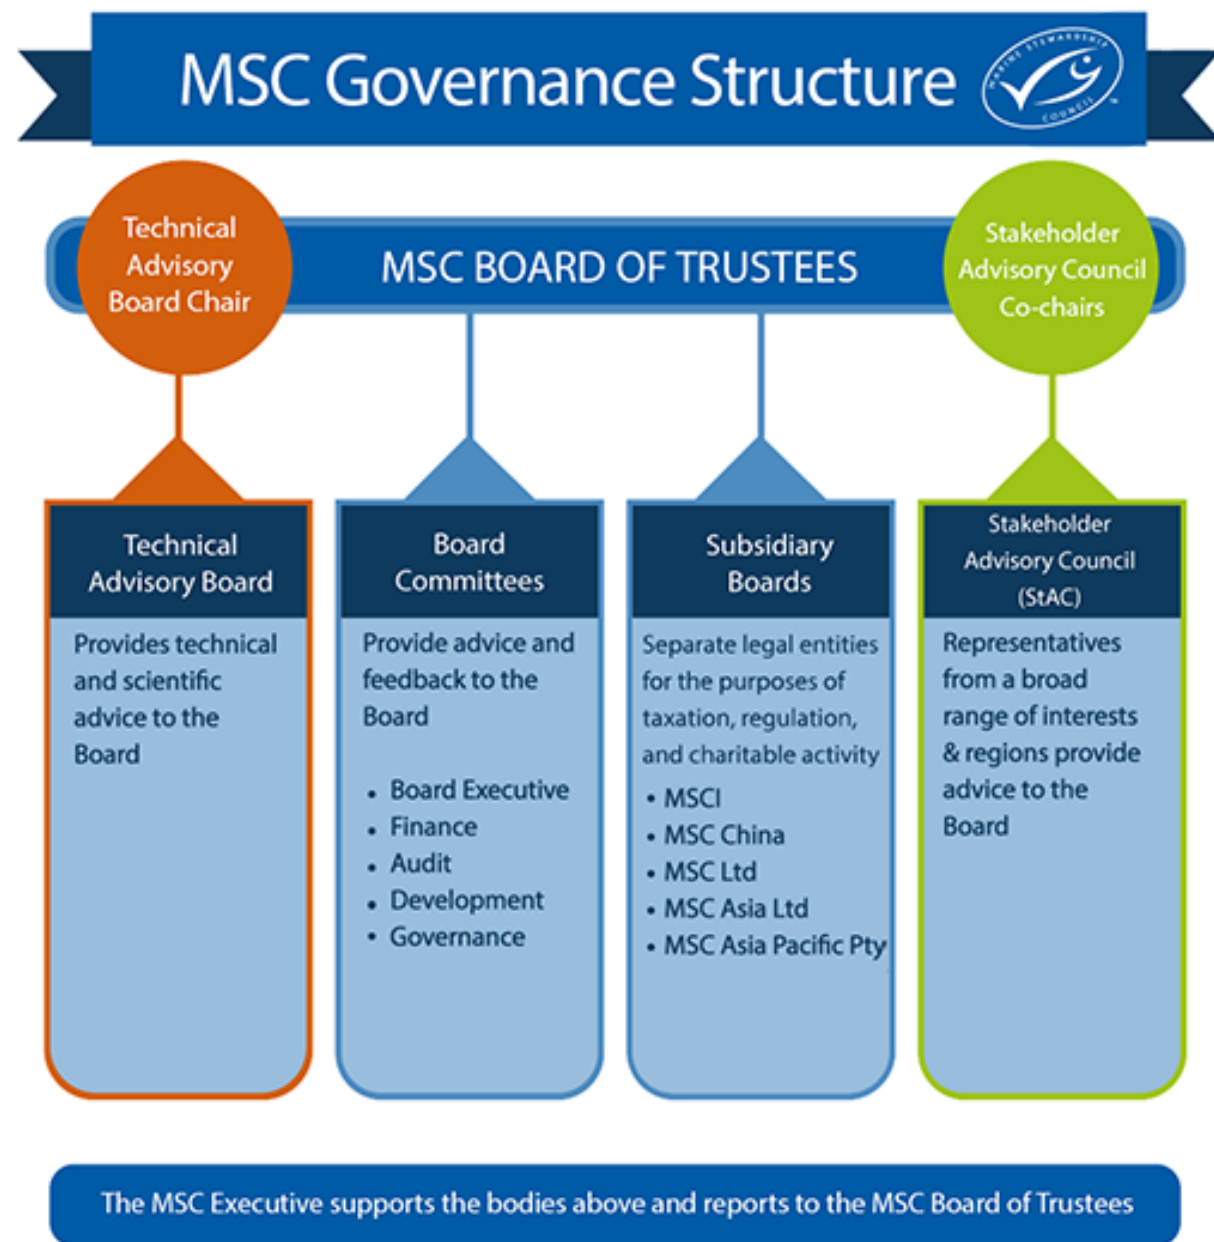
MSC Governance Structure

MARINE STEWARDSHIP COUNCIL

Technical Advisory Board Chair

MSC BOARD OF TRUSTEES

Stakeholder Advisory Council Co-chairs

Technical Advisory Board

Provides technical and scientific advice to the Board

Board Committees

Provide advice and feedback to the Board

- Board Executive
- Finance
- Audit
- Development
- Governance

Subsidiary Boards

Separate legal entities for the purposes of taxation, regulation, and charitable activity

- MSCI
- MSC China
- MSC Ltd
- MSC Asia Ltd
- MSC Asia Pacific Pty

Stakeholder Advisory Council (StAC)

Representatives from a broad range of interests & regions provide advice to the Board

The MSC Executive supports the bodies above and reports to the MSC Board of Trustees